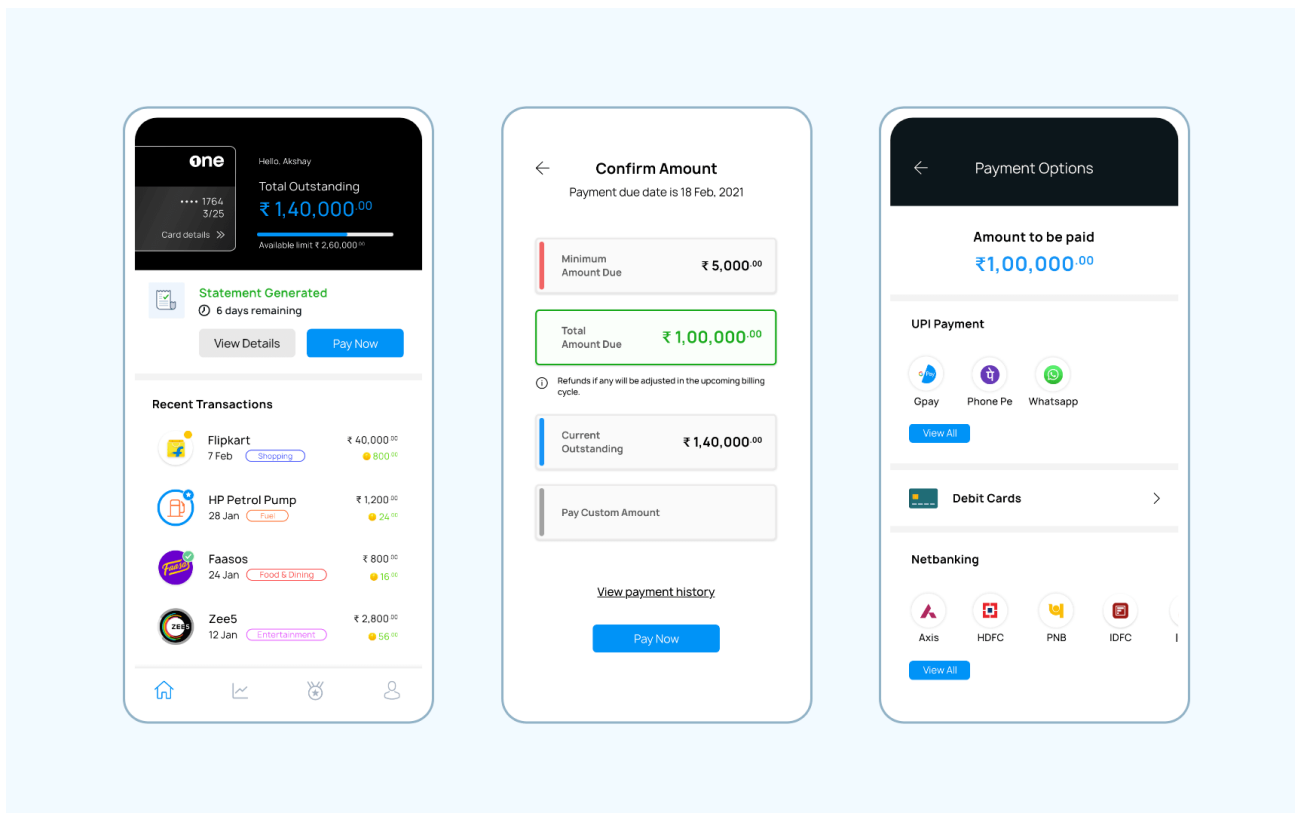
one

•••• 1764
3/25
Card details

Hello, Akshay
Total Outstanding
₹ 1,40,000.00
Available limit ₹ 2,60,000.00

Statement Generated
6 days remaining

View Details
Pay Now

Recent Transactions

Flipkart
7 Feb
Shopping
₹ 40,000.00
800.00

HP Petrol Pump
28 Jan
Fuel
₹ 1,200.00
24.00

Faasos
24 Jan
Food & Dining
₹ 800.00
16.00

Zee5
12 Jan
Entertainment
₹ 2,800.00
56.00

Confirm Amount
Payment due date is 18 Feb, 2021

Minimum Amount Due
₹ 5,000.00

Total Amount Due
₹ 1,00,000.00

Refunds if any will be adjusted in the upcoming billing cycle.

Current Outstanding
₹ 1,40,000.00

Pay Custom Amount

View payment history

Pay Now

Payment Options

Amount to be paid
₹1,00,000.00

UPI Payment

Gpay
Phone Pe
Whatsapp

View All

Debit Cards

Netbanking

Axis
HDFC
PNB
IDFC

View All